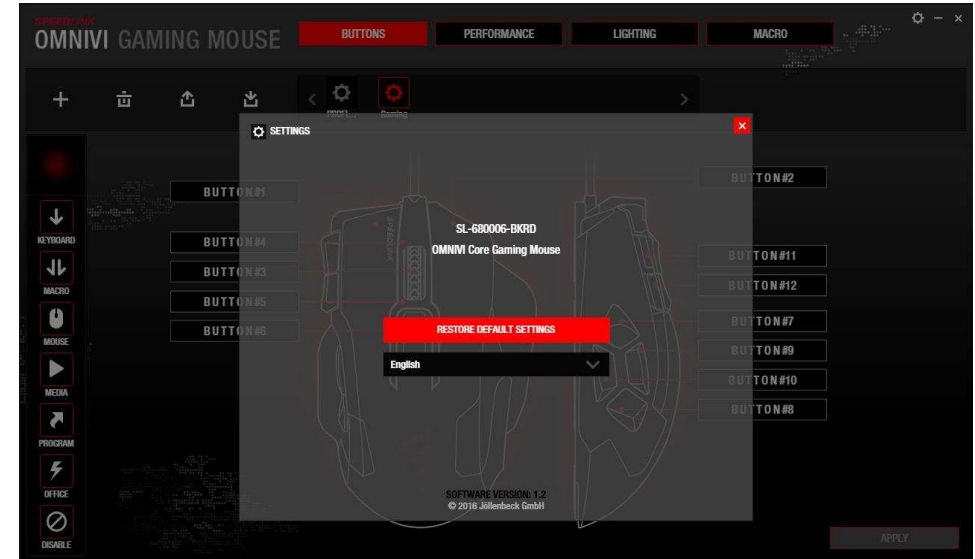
SPEEDLINK
OMNIVI GAMING MOUSE

BUTTONS
PERFORMANCE
LIGHTING
MACRO

PROFIL
Gaming

KEYBOARD
MACRO
MOUSE
MEDIA
PROGRAM
OFFICE
DISABLE

BUTTON#1
BUTTON#4
BUTTON#3
BUTTON#5
BUTTON#6
BUTTON#2
BUTTON#11
BUTTON#12
BUTTON#7
BUTTON#9
BUTTON#10
BUTTON#8

SETTINGS

SL-680006-BKRD
OMNIVI Core Gaming Mouse

RESTORE DEFAULT SETTINGS

English

SOFTWARE VERSION: 1.2
© 2016 Jöllenbeck GmbH

APPLY